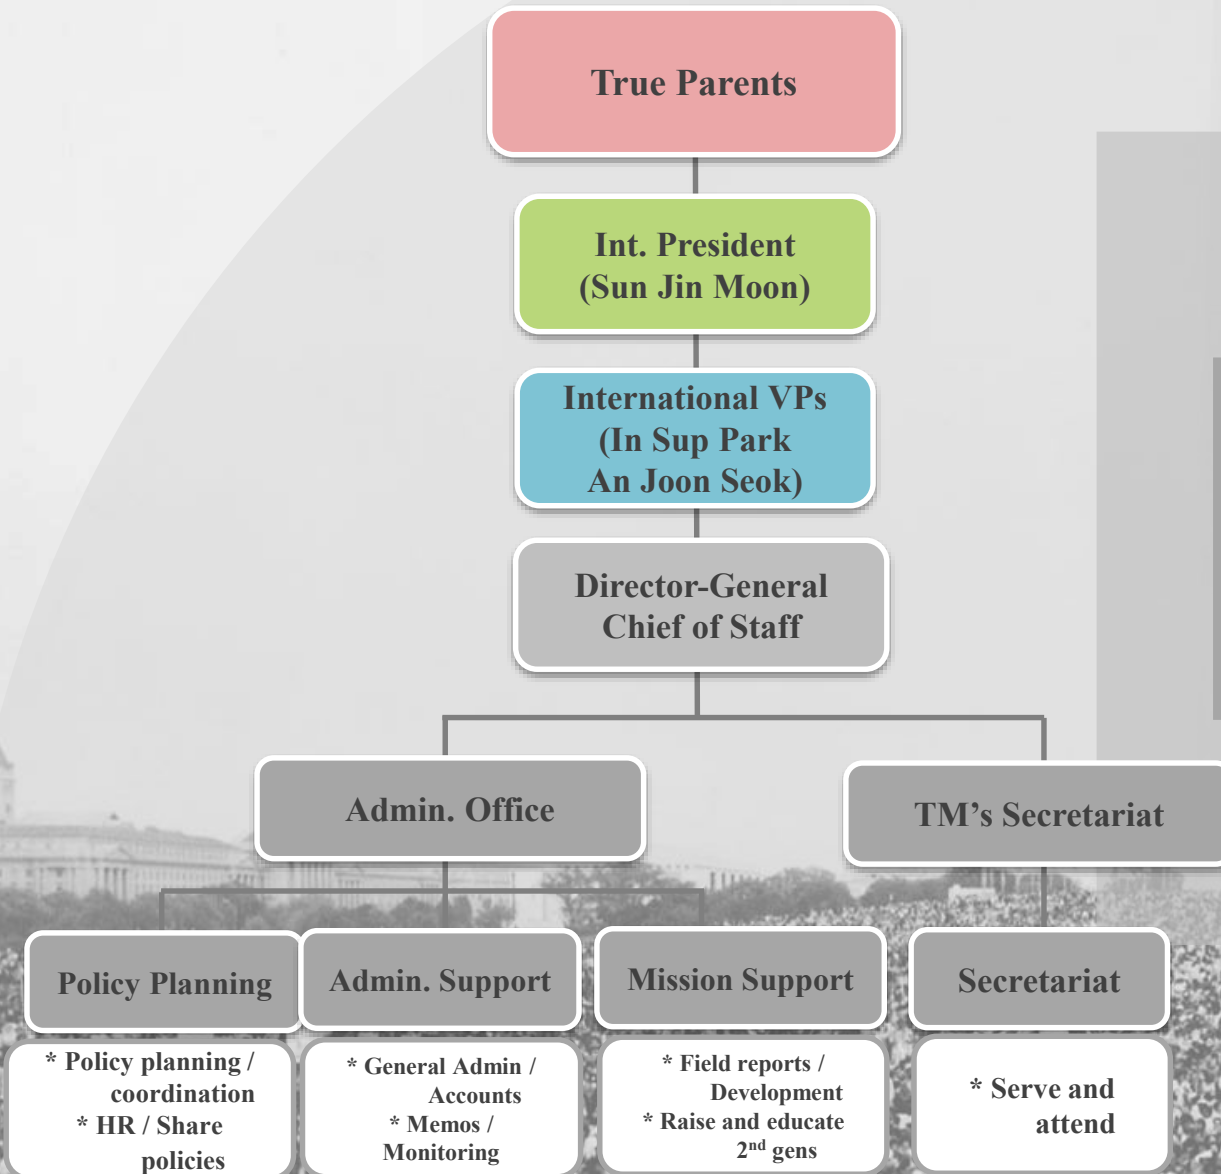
True Parents

Int. President
(Sun Jin Moon)

International VPs
(In Sup Park
An Joon Seok)

Director-General
Chief of Staff

Admin. Office

TM's Secretariat

Policy Planning

Admin. Support

Mission Support

Secretariat

* Policy planning / coordination
* HR / Share policies

* General Admin / Accounts
* Memos / Monitoring

* Field reports / Development
* Raise and educate $2^{nd}$ gens

* Serve and attend